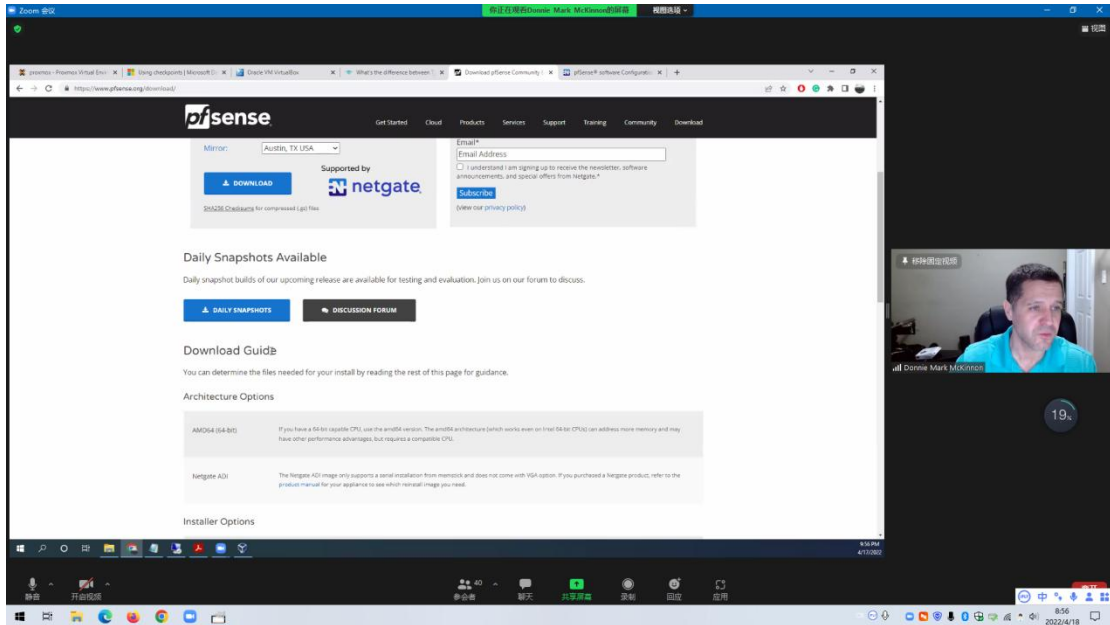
Zoom 会议

你正在观看Donnie Mark McKinnon的屏幕 视图选项

视图

proxmox - Proxmox Virtual Envi | Using checkpoints | Microsoft D | Oracle VM VirtualBox | What's the difference between | Download pfSense Community | pfSense® software Configuratio

https://www.pfsense.org/download/

pfsense

Get Started Cloud Products Services Support Training Community Download

Mirror: Austin, TX USA

Supported by

DOWNLOAD

netgate

SHA256 Checksums for compressed (.gz) files

Email*

Email Address

I understand I am signing up to receive the newsletter, software announcements, and special offers from Netgate.*

Subscribe

(View our privacy policy)

Daily Snapshots Available

Daily snapshot builds of our upcoming release are available for testing and evaluation. Join us on our forum to discuss.

DAILY SNAPSHOTS

DISCUSSION FORUM

Download Guide

You can determine the files needed for your install by reading the rest of this page for guidance.

Architecture Options

| AMD64 (64-bit) | If you have a 64-bit capable CPU, use the amd64 version. The amd64 architecture (which works even on Intel 64-bit CPUs) can address more memory and may have other performance advantages, but requires a compatible CPU. |
|---|---|
| Netgate ADI | The Netgate ADI image only supports a serial installation from memstick and does not come with VGA option. If you purchased a Netgate product, refer to the product manual for your appliance to see which reinstall image you need. |

Installer Options

9:56 PM
4/17/2022

移除固定视频

Donnie Mark McKinnon

19

静音 开启视频 参会者 40 聊天 共享屏幕 录制 回应 应用

8:56
2022/4/18